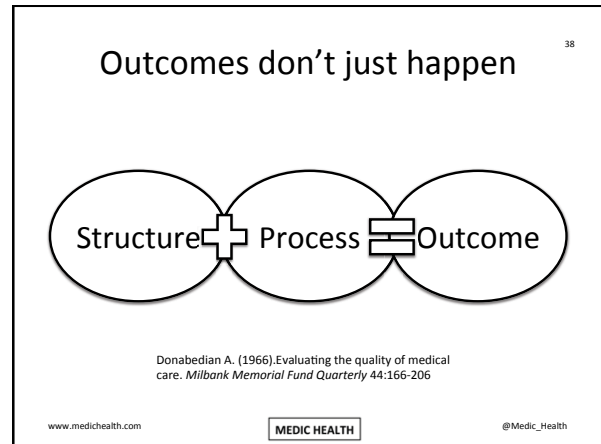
Outcomes don't just happen

38

Structure + Process = Outcome

Donabedian A. (1966).Evaluating the quality of medical care. *Milbank Memorial Fund Quarterly* 44:166-206

www.medichealth.com

MEDIC HEALTH

@Medic_Health